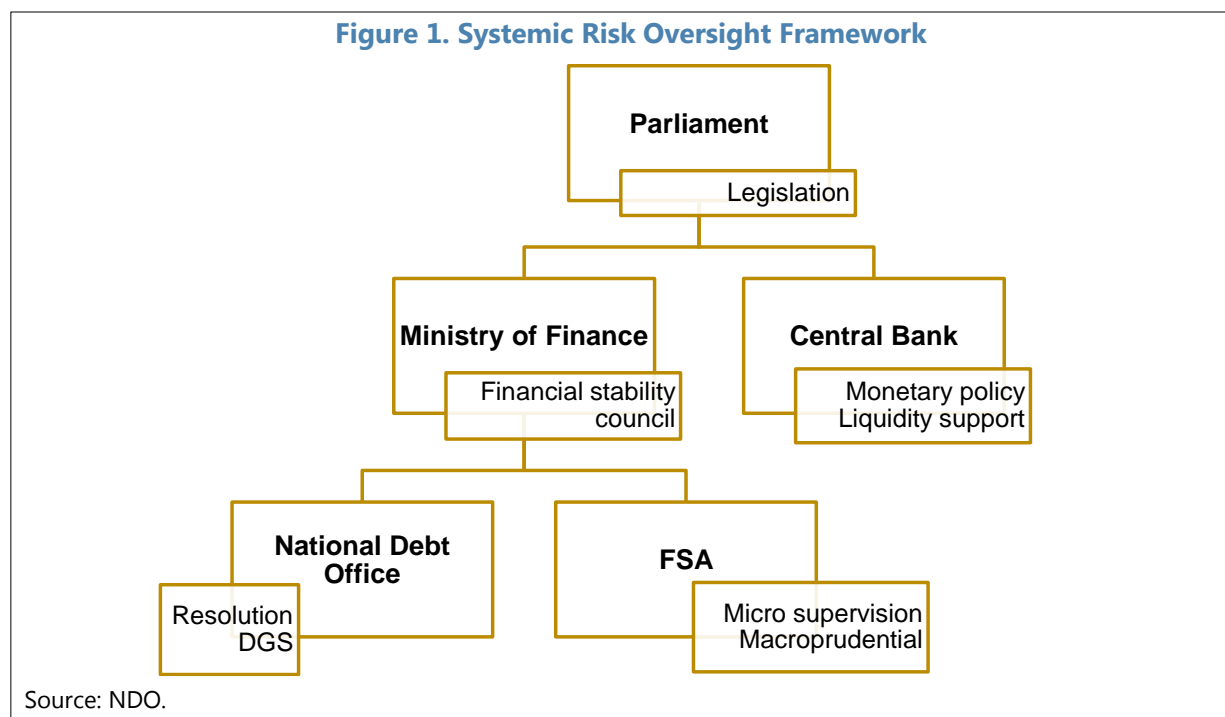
Figure 1. Systemic Risk Oversight Framework

Parliament

Legislation

Ministry of Finance

Financial stability council

Central Bank

Monetary policy
Liquidity support

National Debt Office

Resolution
DGS

FSA

Micro supervision
Macroprudential

Source: NDO.